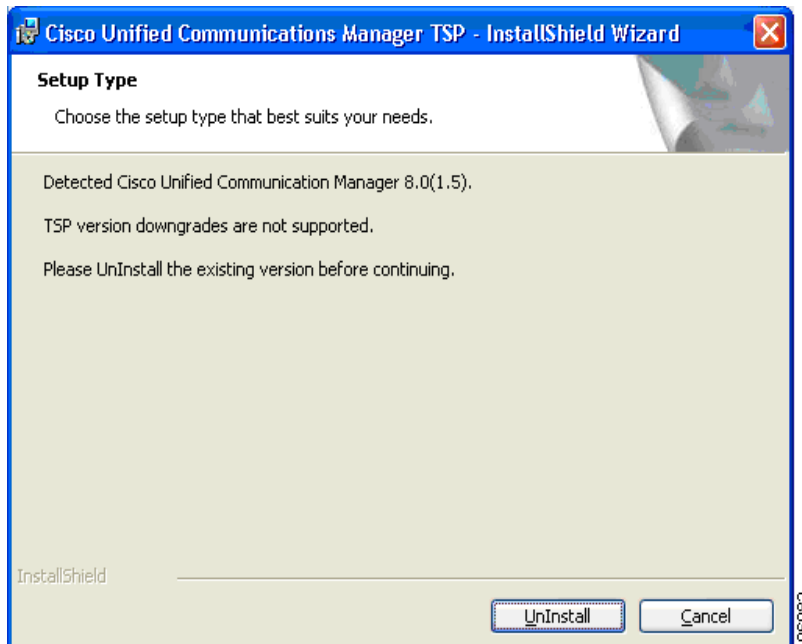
Cisco Unified Communications Manager TSP - InstallShield Wizard

Setup Type

Choose the setup type that best suits your needs.

Detected Cisco Unified Communication Manager 8.0(1.5).

TSP version downgrades are not supported.

Please UnInstall the existing version before continuing.

InstallShield

UnInstall

Cancel

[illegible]